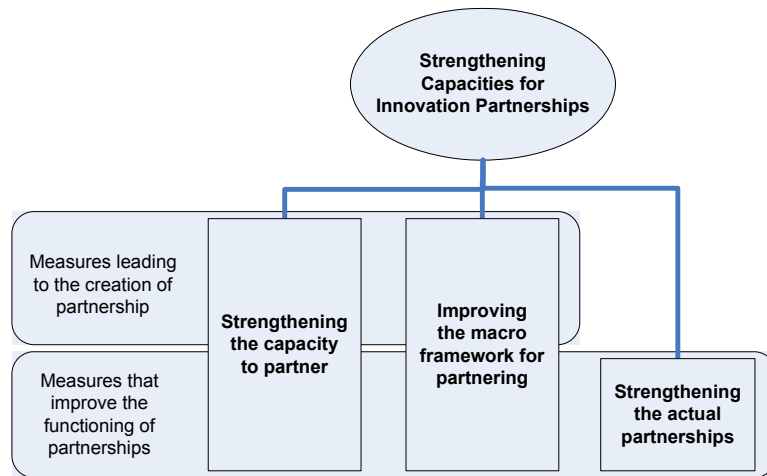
Strengthening Capacities for Innovation Partnerships

Measures leading to the creation of partnership

Measures that improve the functioning of partnerships

Strengthening the capacity to partner

Improving the macro framework for partnering

Strengthening the actual partnerships